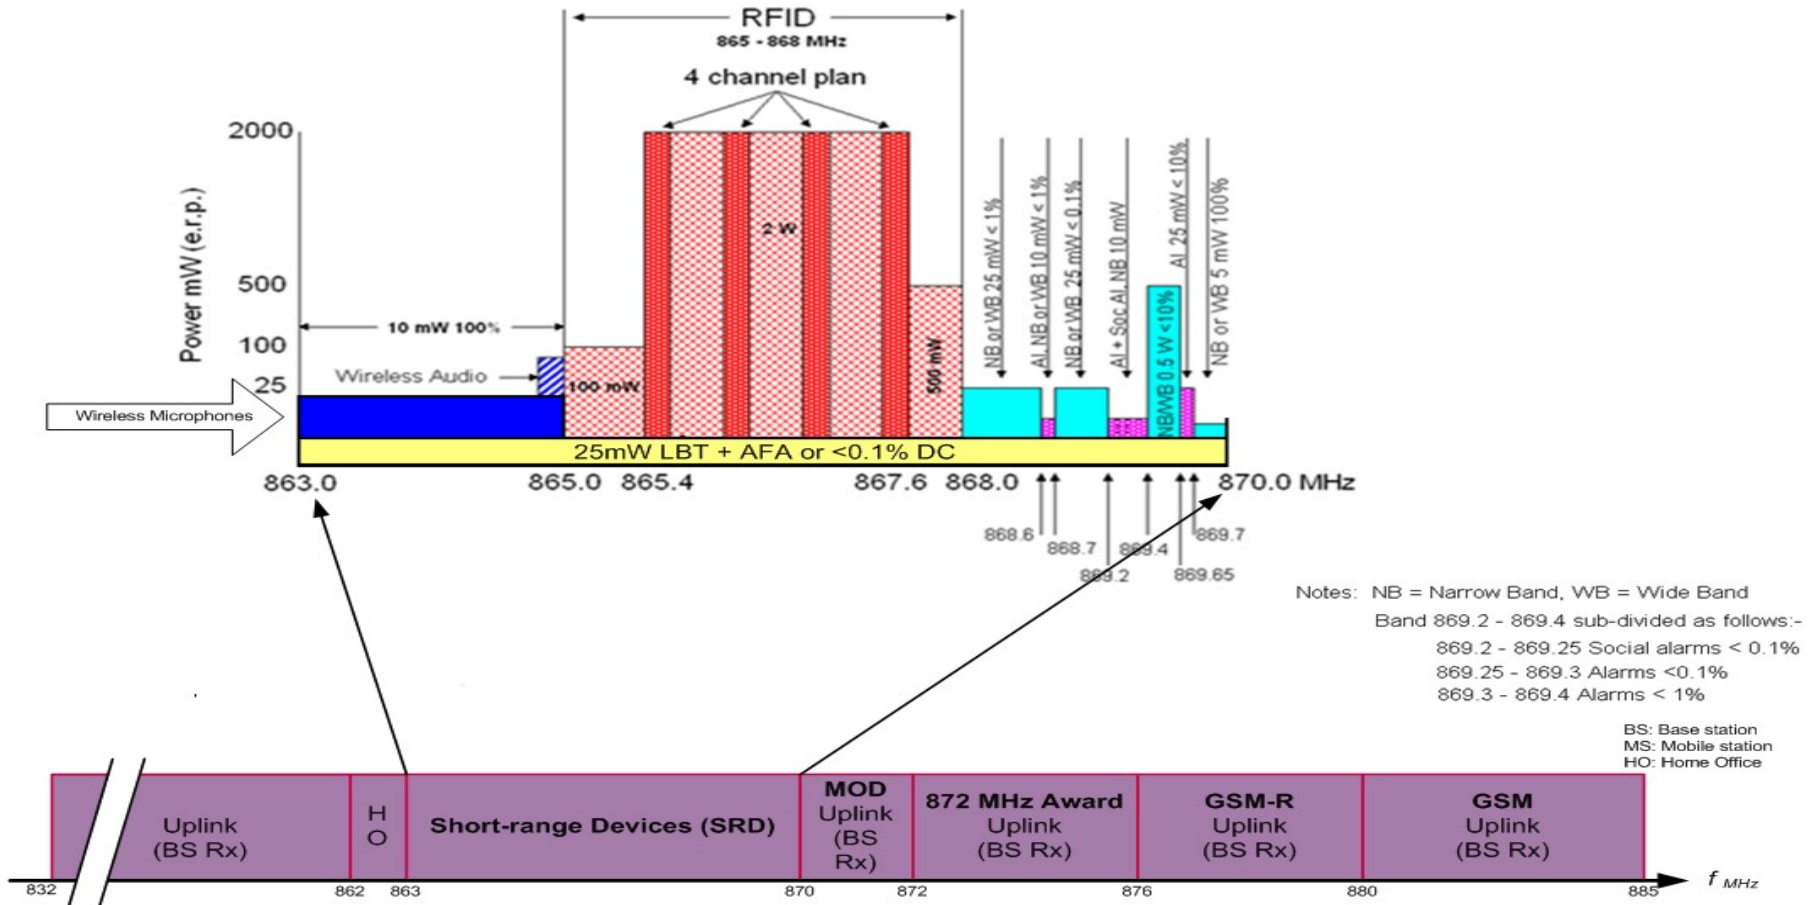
RFID
865 - 868 MHz
4 channel plan
2000
500
100
25
Power mW (e.r.p.)
10 mW 100%
Wireless Audio
Wireless Microphones
100 mW
2 W
500 mW
NB or WB 25 mW < 1%
AI NB or WB 10 mW < 1%
NB or WB 25 mW < 0.1%
AI + Soc AI NB 10 mW
NB/WB 0.5 W <10%
AI 25 mW < 10%
NB or WB 5 mW 100%
25mW LBT + AFA or <0.1% DC
863.0
865.0
865.4
867.6
868.0
870.0 MHz
868.6
868.7
869.2
869.4
869.65
869.7
Notes: NB = Narrow Band, WB = Wide Band
Band 869.2 - 869.4 sub-divided as follows:-
869.2 - 869.25 Social alarms < 0.1%
869.25 - 869.3 Alarms <0.1%
869.3 - 869.4 Alarms < 1%
BS: Base station
MS: Mobile station
HO: Home Office
Uplink (BS Rx)
H O
Short-range Devices (SRD)
MOD Uplink (BS Rx)
872 MHz Award Uplink (BS Rx)
GSM-R Uplink (BS Rx)
GSM Uplink (BS Rx)
832
862
863
870
872
876
880
885
$f_{MHz}$